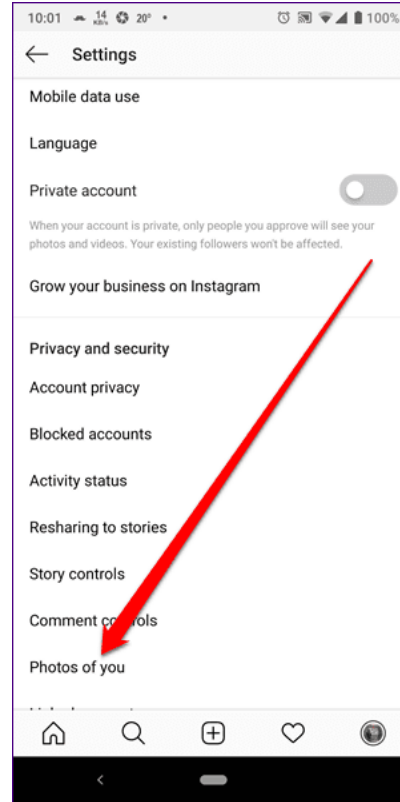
10:01 14 KB/s 20° • 100%

Settings

Mobile data use

Language

Private account

When your account is private, only people you approve will see your photos and videos. Your existing followers won't be affected.

Grow your business on Instagram

Privacy and security

Account privacy

Blocked accounts

Activity status

Resharing to stories

Story controls

Comment co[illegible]ols

Photos of you

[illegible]